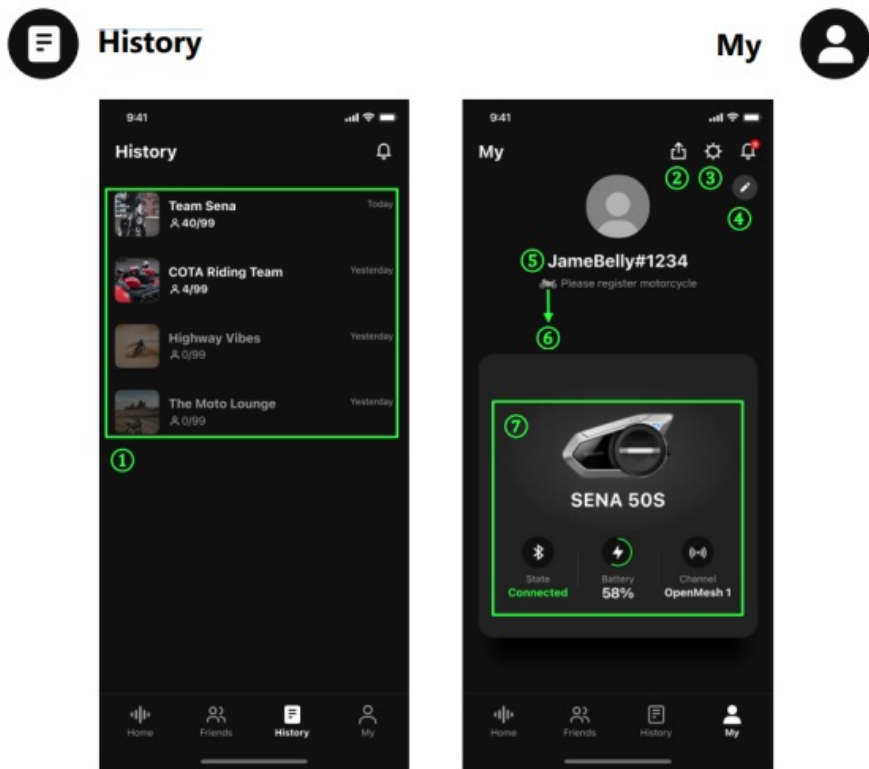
History

My

9:41

History

Team Sena
40/99
Today

COTA Riding Team
4/99
Yesterday

Highway Vibes
0/99
Yesterday

The Moto Lounge
0/99
Yesterday

①

Home Friends History My

9:41

My

② ③

④

⑤ JameBelly#1234

Please register motorcycle

⑥

⑦

SENA 50S

State
Connected

Battery
58%

Channel
OpenMesh 1

Home Friends History My